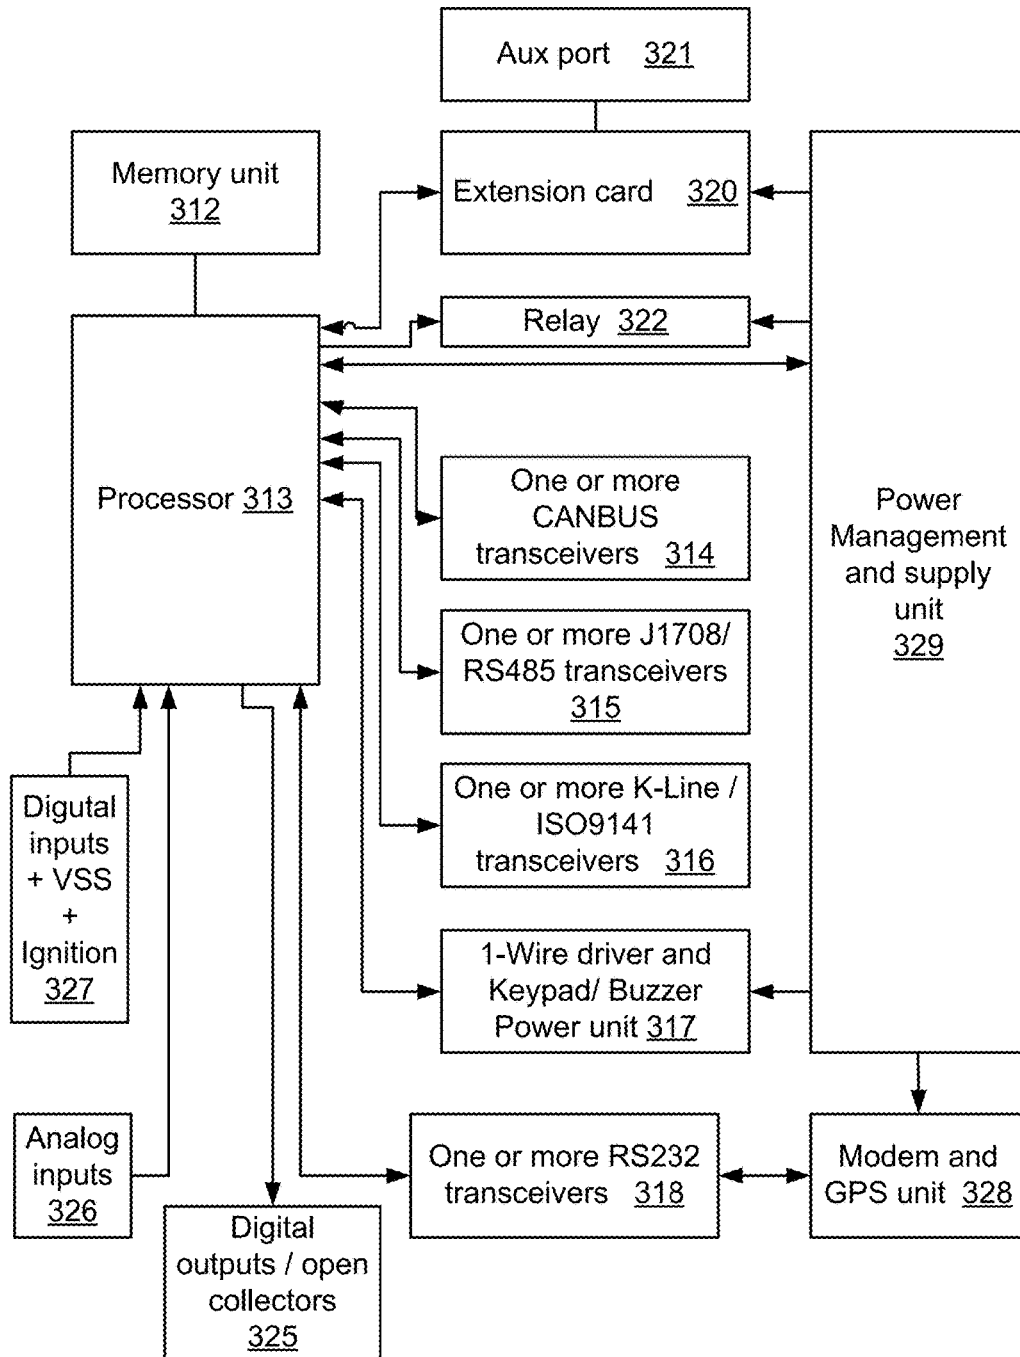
Aux port 321

Memory unit 312

Extension card 320

Relay 322

Processor 313

One or more CANBUS transceivers 314

Power Management and supply unit 329

One or more J1708/ RS485 transceivers 315

One or more K-Line / ISO9141 transceivers 316

Digutal inputs + VSS + Ignition 327

1-Wire driver and Keypad/ Buzzer Power unit 317

Analog inputs 326

One or more RS232 transceivers 318

Modem and GPS unit 328

Digital outputs / open collectors 325